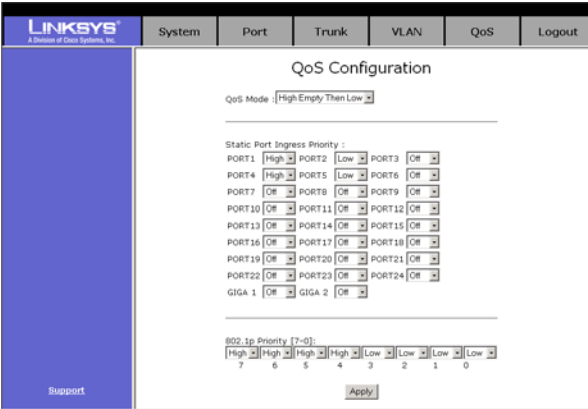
LINKSYS®
A Division of Cisco Systems, Inc.

System Port Trunk VLAN QoS Logout

QoS Configuration

QoS Mode : High Empty Then Low

Static Port Ingress Priority :

PORT1 High PORT2 Low PORT3 Off
PORT4 High PORT5 Low PORT6 Off
PORT7 Off PORT8 Off PORT9 Off
PORT10 Off PORT11 Off PORT12 Off
PORT13 Off PORT14 Off PORT15 Off
PORT16 Off PORT17 Off PORT18 Off
PORT19 Off PORT20 Off PORT21 Off
PORT22 Off PORT23 Off PORT24 Off
GIGA 1 Off GIGA 2 Off

802.1p Priority [7-0]:

| High | High | High | High | Low | Low | Low | Low |
|---|---|---|---|---|---|---|---|
| 7 | 6 | 5 | 4 | 3 | 2 | 1 | 0 |

Apply

Support